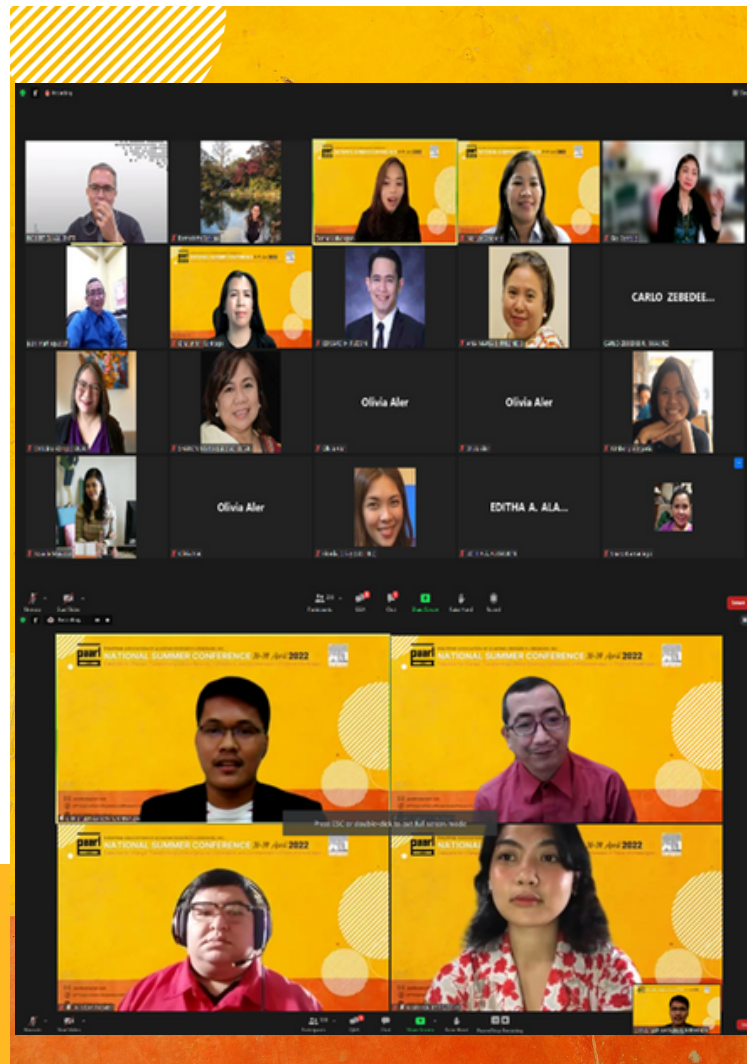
CARLO ZEBEDEE...

Olivia Aler

Olivia Aler

Olivia Aler

EDITHA A. ALA...

paari

NATIONAL SUMMER CONFERENCE 26-29 April 2022

paari

NATIONAL SUMMER CONFERENCE 26-29 April 2022

paari

NATIONAL SUMMER CONFERENCE 26-29 April 2022

paari

NATIONAL SUMMER CONFERENCE 26-29 April 2022

Press ESC or double-click to exit full screen mode